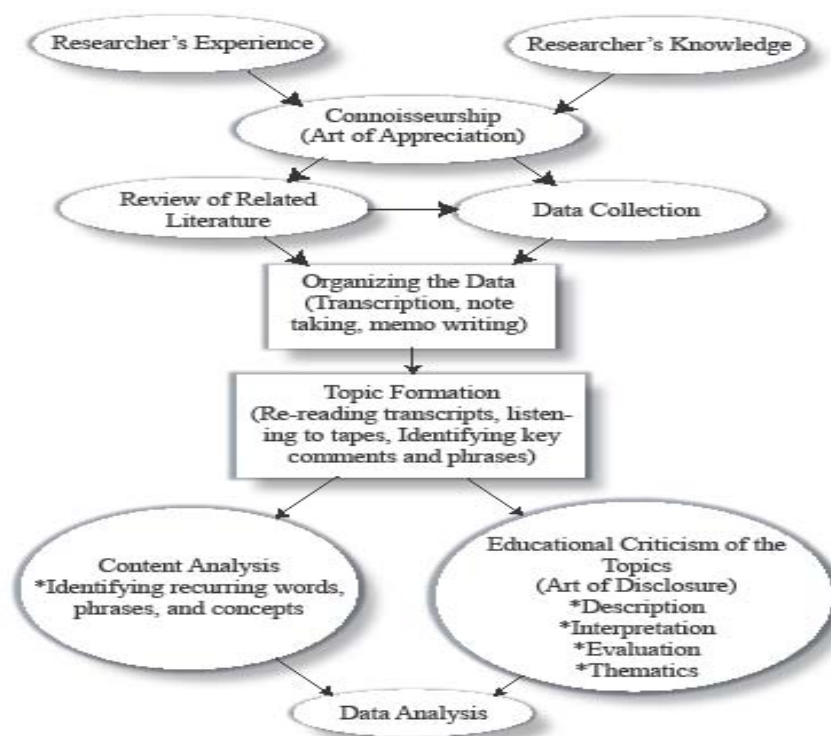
Researcher's Experience

Researcher's Knowledge

Connoisseurship (Art of Appreciation)

Review of Related Literature

Data Collection

Organizing the Data (Transcription, note taking, memo writing)

Topic Formation (Re-reading transcripts, listening to tapes, Identifying key comments and phrases)

Content Analysis *Identifying recurring words, phrases, and concepts

Educational Criticism of the Topics (Art of Disclosure) *Description *Interpretation *Evaluation *Thematics

Data Analysis